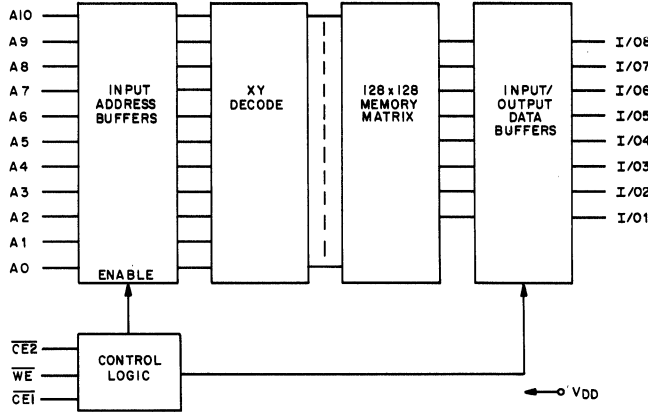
A10
A9
A8
A7
A6
A5
A4
A3
A2
A1
A0

INPUT ADDRESS BUFFERS

ENABLE

XY DECODE

128 x 128 MEMORY MATRIX

INPUT/ OUTPUT DATA BUFFERS

I/O8
I/O7
I/O6
I/O5
I/O4
I/O3
I/O2
I/O1

$\overline{CE2}$
$\overline{WE}$
$\overline{CE1}$

CONTROL LOGIC

VDD